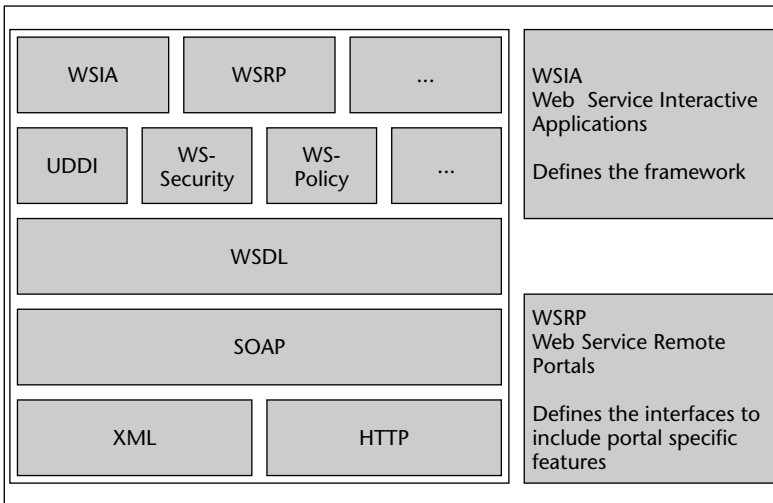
WSIA

WSRP

...

UDDI

WS-Security

WS-Policy

...

WSDL

SOAP

XML

HTTP

WSIA
Web Service Interactive Applications

Defines the framework

WSRP
Web Service Remote Portals

Defines the interfaces to include portal specific features